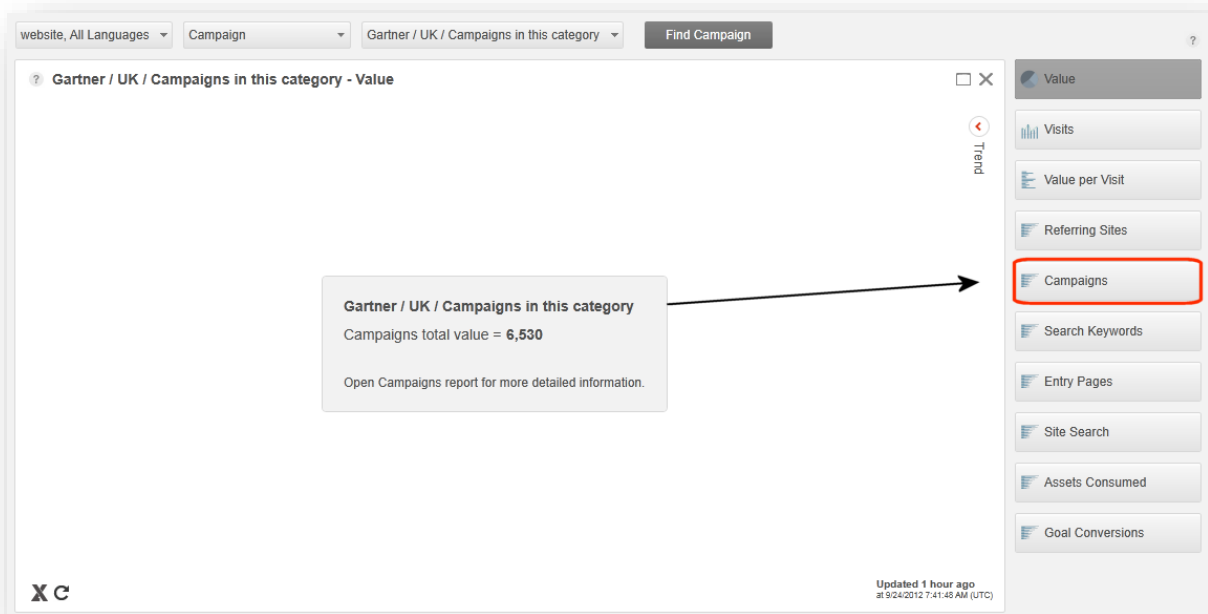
website, All Languages

Campaign

Gartner / UK / Campaigns in this category

Find Campaign

?

? Gartner / UK / Campaigns in this category - Value

Trend

Gartner / UK / Campaigns in this category

Campaigns total value = **6,530**

Open Campaigns report for more detailed information.

Updated 1 hour ago
at 9/24/2012 7:41:48 AM (UTC)

Value

Visits

Value per Visit

Referring Sites

Campaigns

Search Keywords

Entry Pages

Site Search

Assets Consumed

Goal Conversions